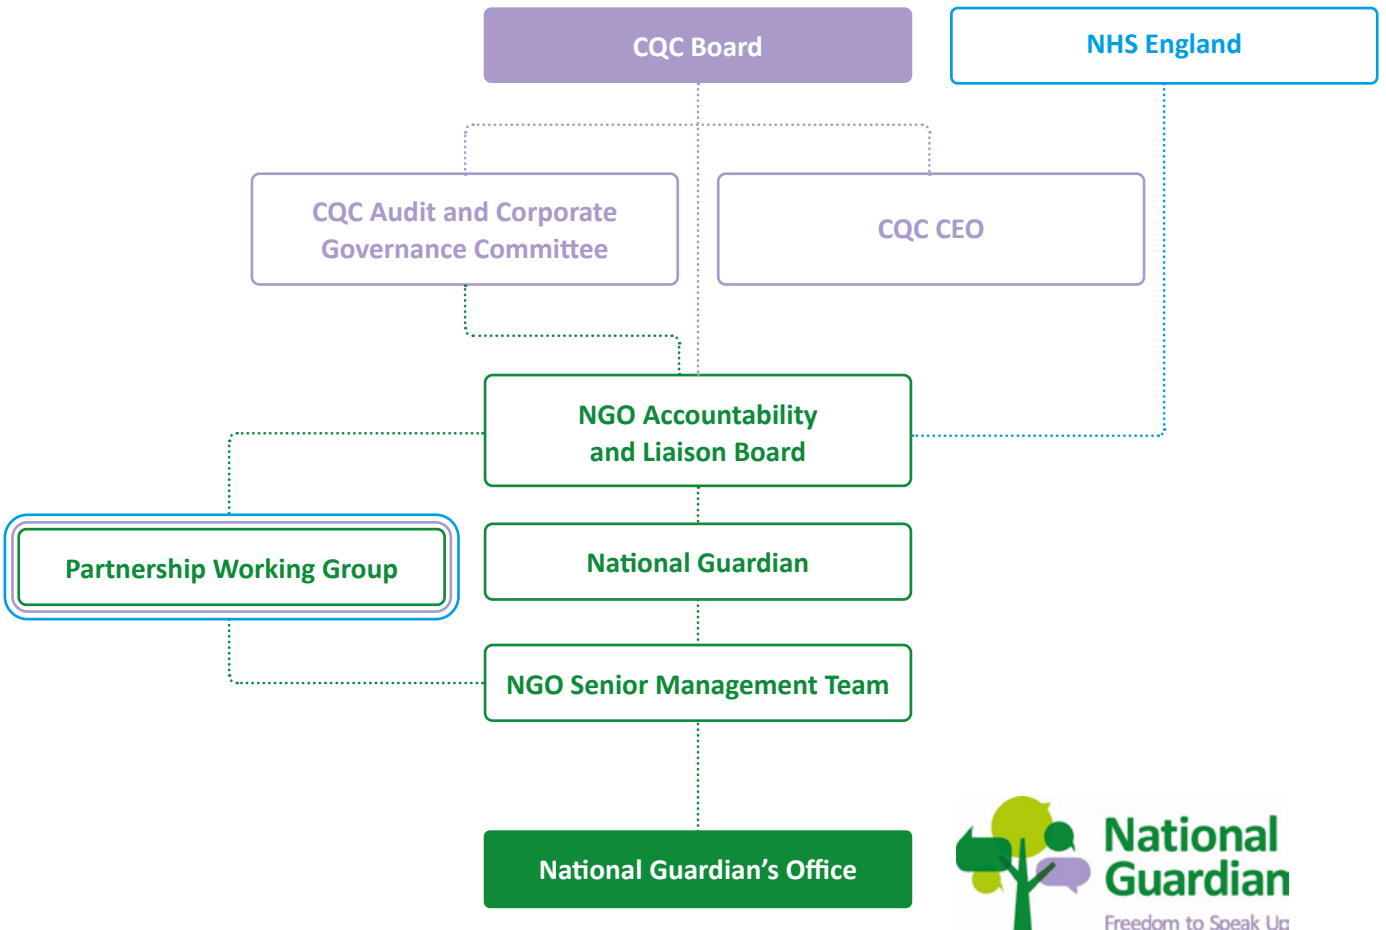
CQC Board

NHS England

CQC Audit and Corporate Governance Committee

CQC CEO

NGO Accountability and Liaison Board

Partnership Working Group

National Guardian

NGO Senior Management Team

National Guardian's Office

National Guardian

Freedom to Speak Up